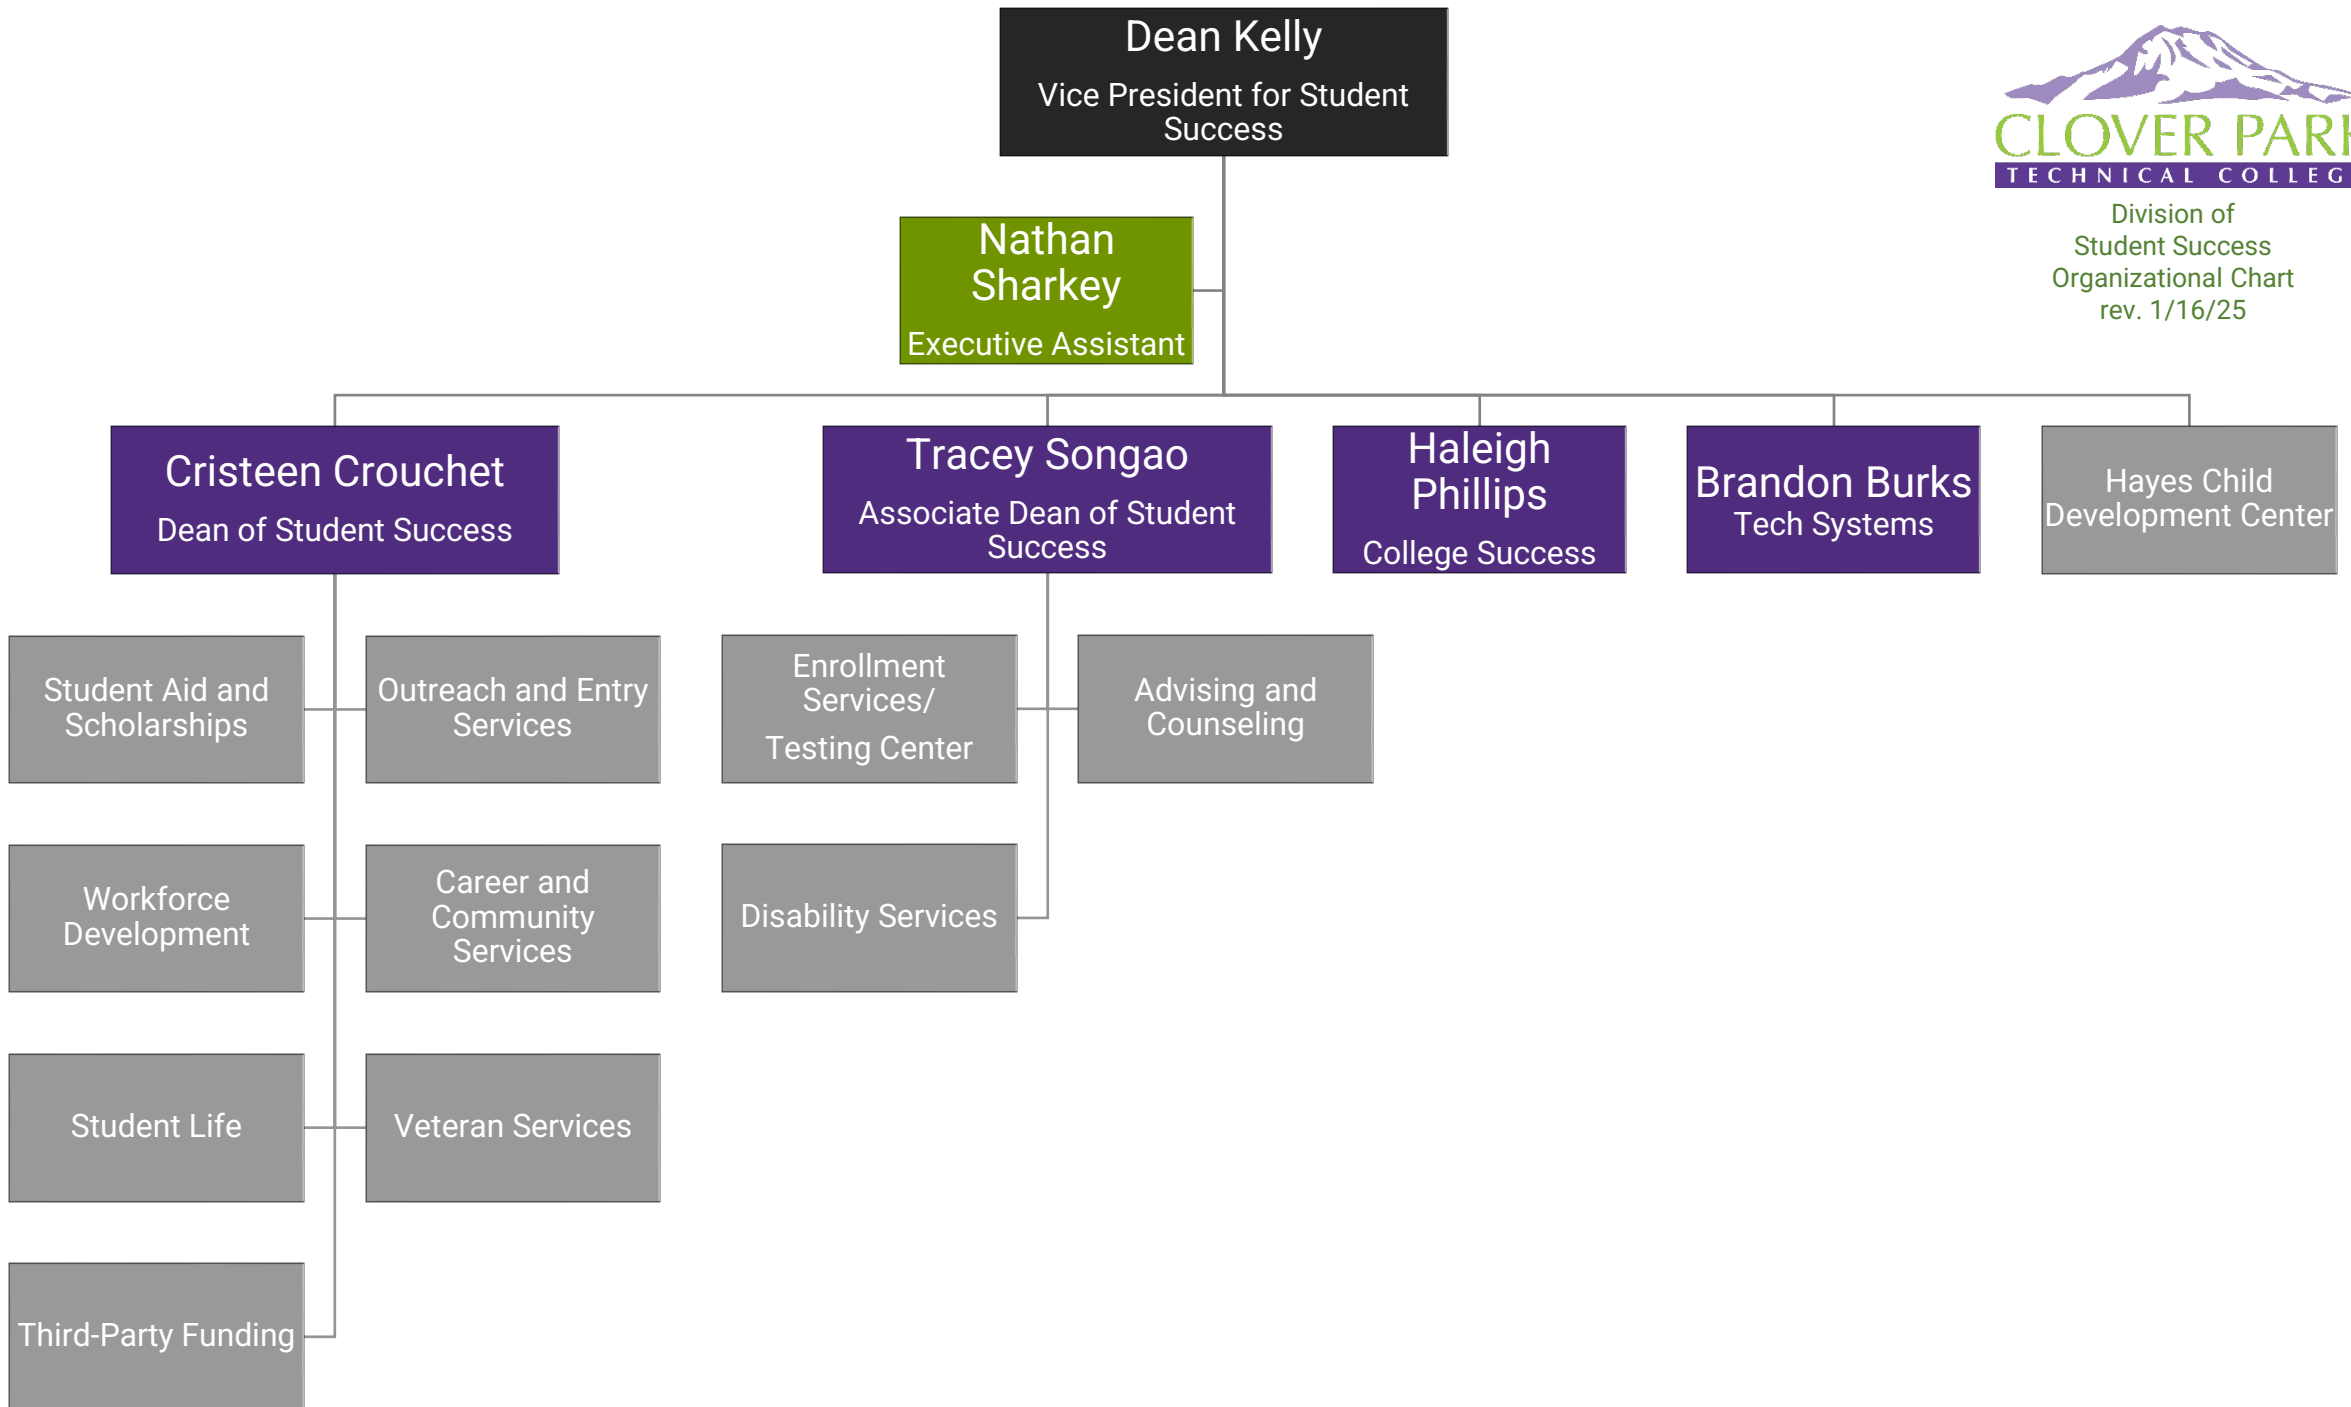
Dean Kelly
Vice President for Student Success

CLOVER PARK
TECHNICAL COLLEG

Division of Student Success Organizational Chart rev. 1/16/25

Nathan Sharkey
Executive Assistant

Cristeen Crouchet
Dean of Student Success

Tracey Songao
Associate Dean of Student Success

Haleigh Phillips
College Success

Brandon Burks
Tech Systems

Hayes Child Development Center

Student Aid and Scholarships

Outreach and Entry Services

Workforce Development

Career and Community Services

Student Life

Veteran Services

Third-Party Funding

Enrollment Services/
Testing Center

Advising and Counseling

Disability Services